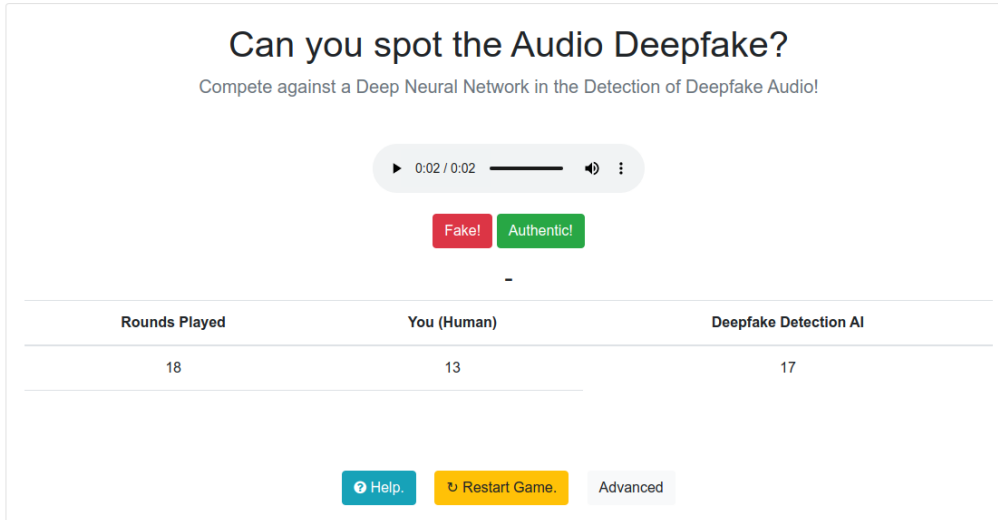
Can you spot the Audio Deepfake?

Compete against a Deep Neural Network in the Detection of Deepfake Audio!

0:02 / 0:02

Fake! Authentic!

-

| Rounds Played | You (Human) | Deepfake Detection AI |
|---|---|---|
| 18 | 13 | 17 |

Help. ↻ Restart Game. Advanced